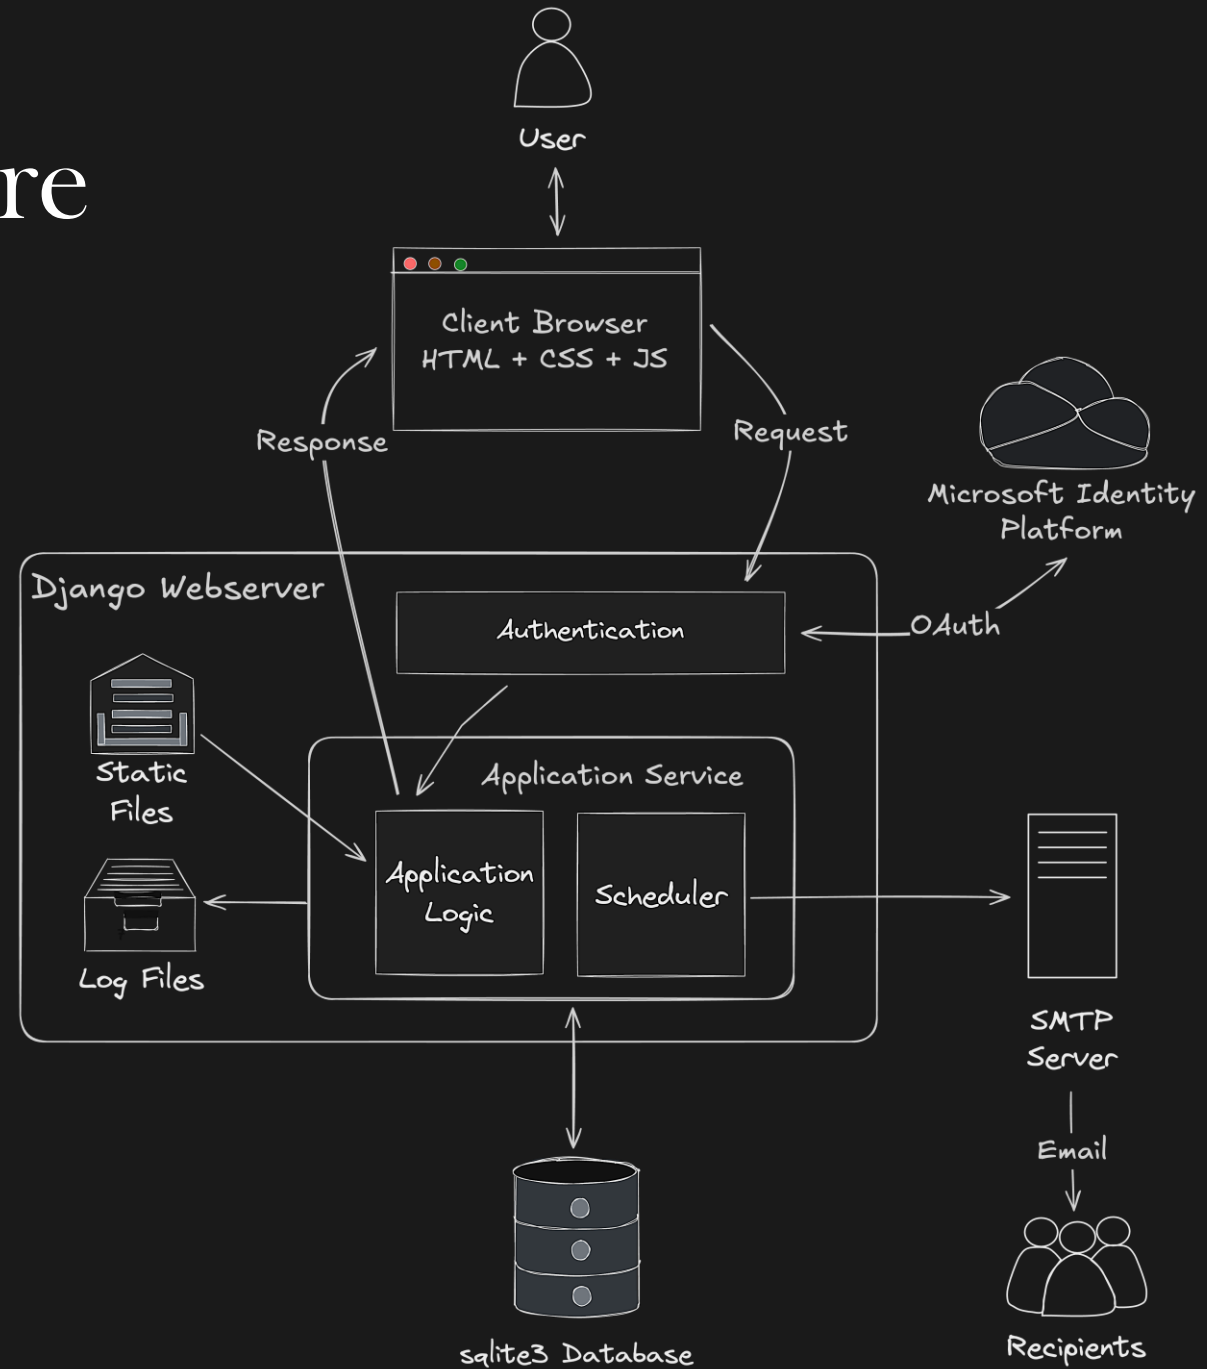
re

User

Client Browser
HTML + CSS + JS

Response

Request

Microsoft Identity Platform

Django Webserver

Authentication

OAuth

Static Files

Application Service

Application Logic

Scheduler

Log Files

SMTP Server

Email

sqlite3 Database

Recipients